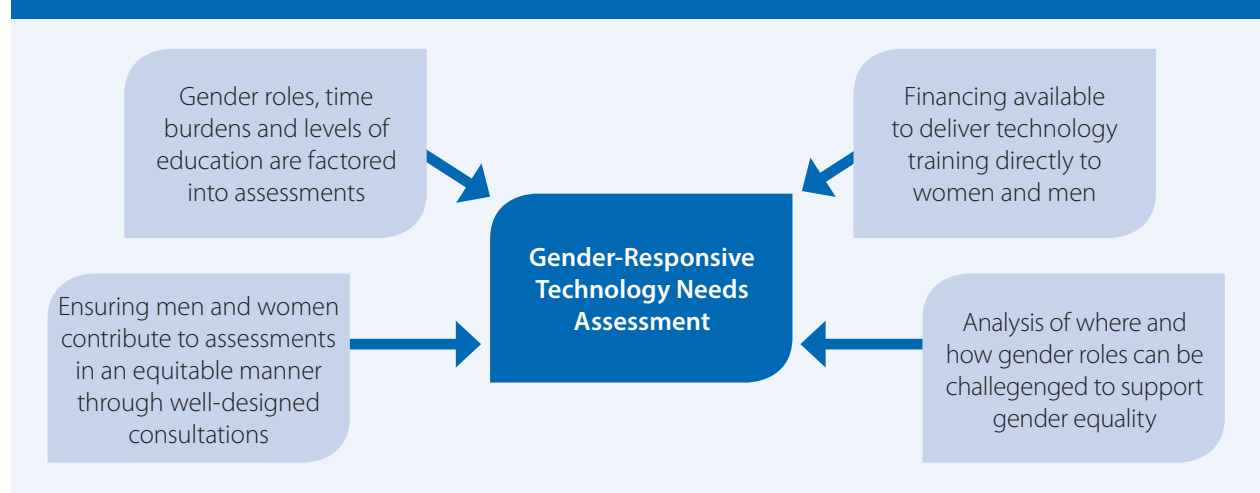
Gender roles, time burdens and levels of education are factored into assessments

Financing available to deliver technology training directly to women and men

Gender-Responsive Technology Needs Assessment

Ensuring men and women contribute to assessments in an equitable manner through well-designed consultations

Analysis of where and how gender roles can be challegenged to support gender equality